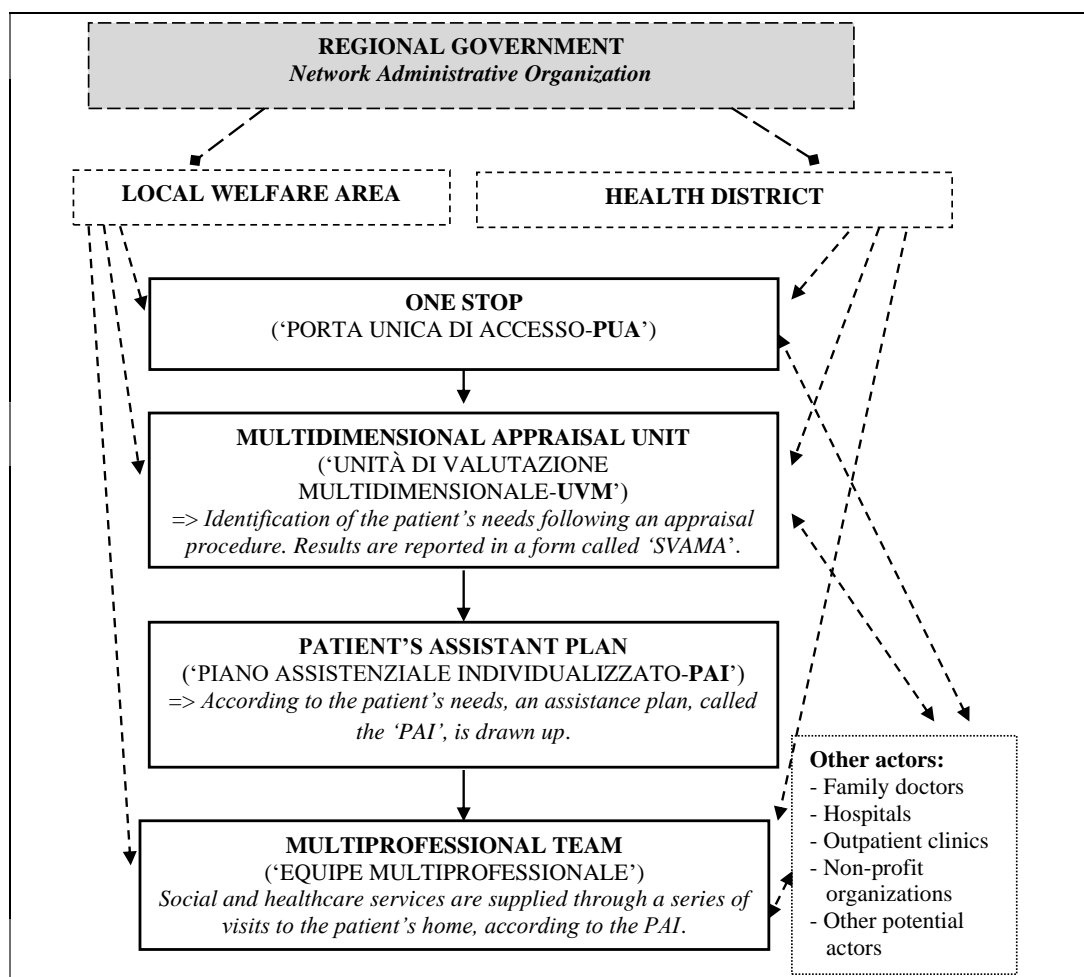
REGIONAL GOVERNMENT
*Network Administrative Organization*

LOCAL WELFARE AREA

HEALTH DISTRICT

ONE STOP
('PORTA UNICA DI ACCESSO-**PUA**')

MULTIDIMENSIONAL APPRAISAL UNIT
('UNITÀ DI VALUTAZIONE MULTIDIMENSIONALE-**UVM**')
=> *Identification of the patient's needs following an appraisal procedure. Results are reported in a form called 'SVAMA'*.

PATIENT'S ASSISTANT PLAN
('PIANO ASSISTENZIALE INDIVIDUALIZZATO-**PAI**')
=> *According to the patient's needs, an assistance plan, called the 'PAI', is drawn up*.

MULTIPROFESSIONAL TEAM
('EQUIPE MULTIPROFESSIONALE')
*Social and healthcare services are supplied through a series of visits to the patient's home, according to the PAI*.

**Other actors:**
- Family doctors
- Hospitals
- Outpatient clinics
- Non-profit organizations
- Other potential actors